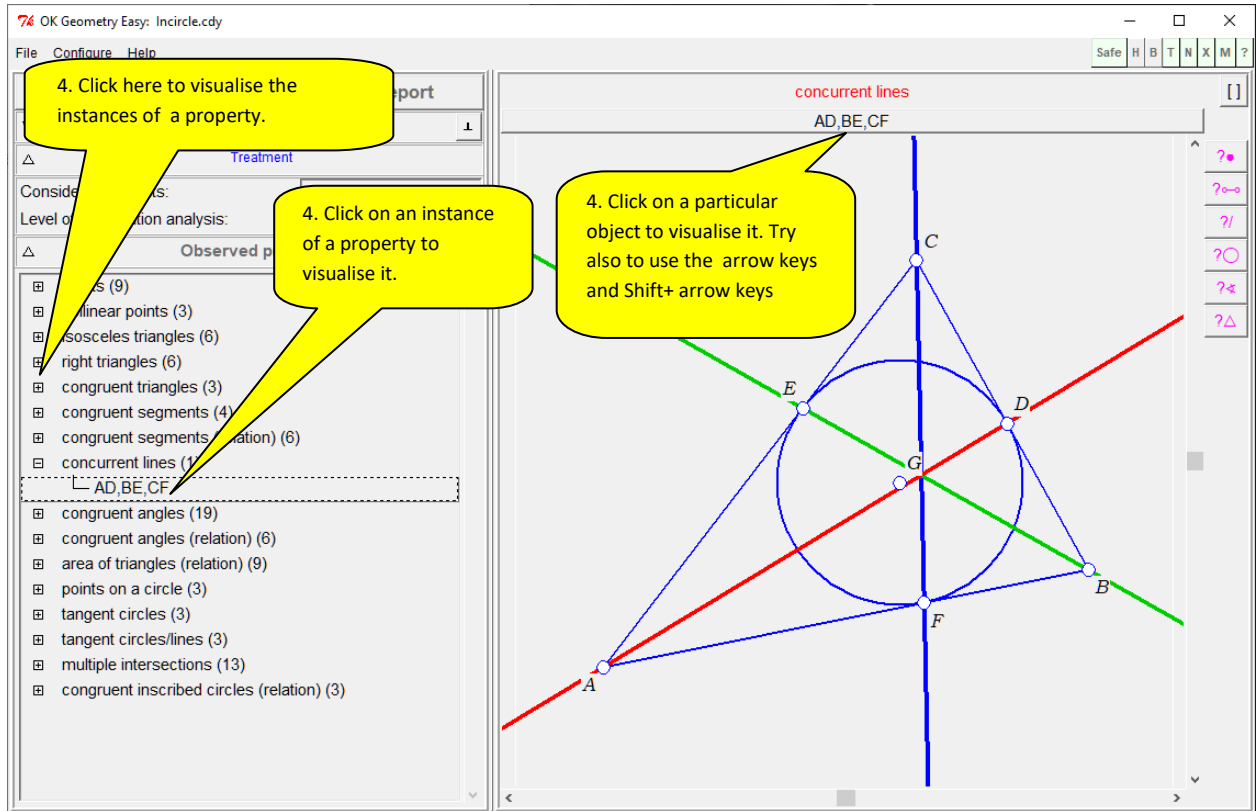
OK Geometry Easy: Incircle.cdy

File Configure Help

Safe H B T N X M ?

4. Click here to visualise the instances of a property.

eport

Treatment

Conside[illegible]ts:

Level o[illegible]tion analysis:

Observed p

4. Click on an instance of a property to visualise it.

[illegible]s (9)
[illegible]linear points (3)
isosceles triangles (6)
right triangles (6)
congruent triangles (3)
congruent segments (4)
congruent segments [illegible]ation) (6)
concurrent lines (1)
AD,BE,CF
congruent angles (19)
congruent angles (relation) (6)
area of triangles (relation) (9)
points on a circle (3)
tangent circles (3)
tangent circles/lines (3)
multiple intersections (13)
congruent inscribed circles (relation) (3)

concurrent lines

AD,BE,CF

[ ]

4. Click on a particular object to visualise it. Try also to use the arrow keys and Shift+ arrow keys

C
E
D
G
B
F
A

?•
?○-○
?/
?○
?∢
?△